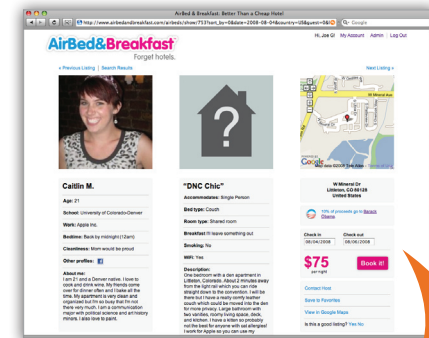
AirBed & Breakfast: Better Than a Cheap Hotel

http://www.airbedandbreakfast.com/airbeds/show/753?set_by=0&date=2008-08-04&country=US&guest=0&IO

Q- Google

AirBed&Breakfast
Forget hotels.

Hi, Joe G! My Account Admin Log Out

« Previous Listing | Search Results

Next Listing »

Caitlin M.

Age: 21

School: University of Colorado-Denver

Work: Apple Inc.

Bedtime: Back by midnight (12am)

Cleanliness: Mom would be proud

Other profiles:

About me:
I am 21 and a Denver native. I love to cook and drink wine. My friends come over for dinner often and I bake all the time. My apartment is very clean and organized but I'm so busy that I'm not there very much. I am a communication major with political science and art history minors. I also love to paint.

"DNC Chic"

Accommodates: Single Person

Bed type: Couch

Room type: Shared room

Breakfast: I'll leave something out

Smoking: No

WiFi: Yes

Description:
One bedroom with a den apartment in Littleton, Colorado. About 2 minutes away from the light rail which you can ride straight down to the convention. I will be there but I have a really comfy leather couch which could be moved into the den for more privacy. Large bathroom with two sinks, roomy living space, deck, and kitchen. I have a kitten so probably not the best for anyone with cat allergies! I work for Apple so you can use my

W Mineral Dr
Littleton, CO 80128
United States

10% of proceeds go to Barack Obama

Check in
08/04/2008

Check out
08/06/2008

$75
per night

Book it!

Contact Host

Save to Favorites

View in Google Maps

Is this a good listing? Yes No